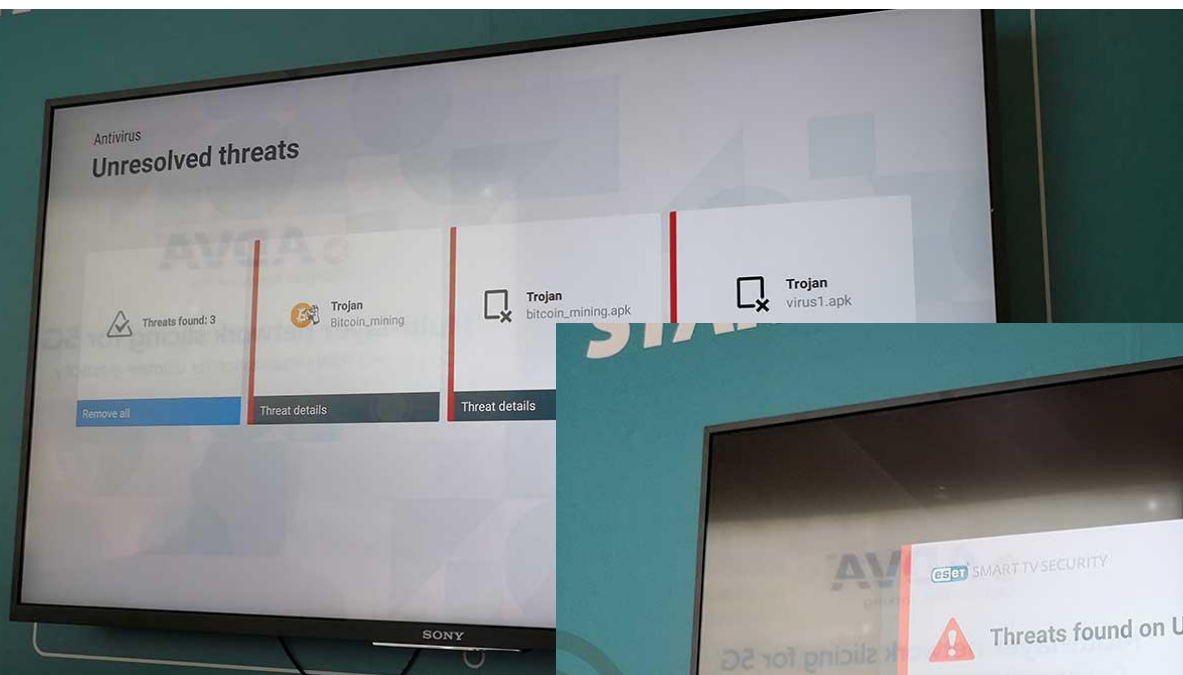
Antivirus
Unresolved threats

Threats found: 3
Remove all

Trojan
Bitcoin_mining
Threat details

Trojan
bitcoin_mining.apk
Threat details

Trojan
virus1.apk

SONY

eset SMART TV SECURITY
Threats found on U